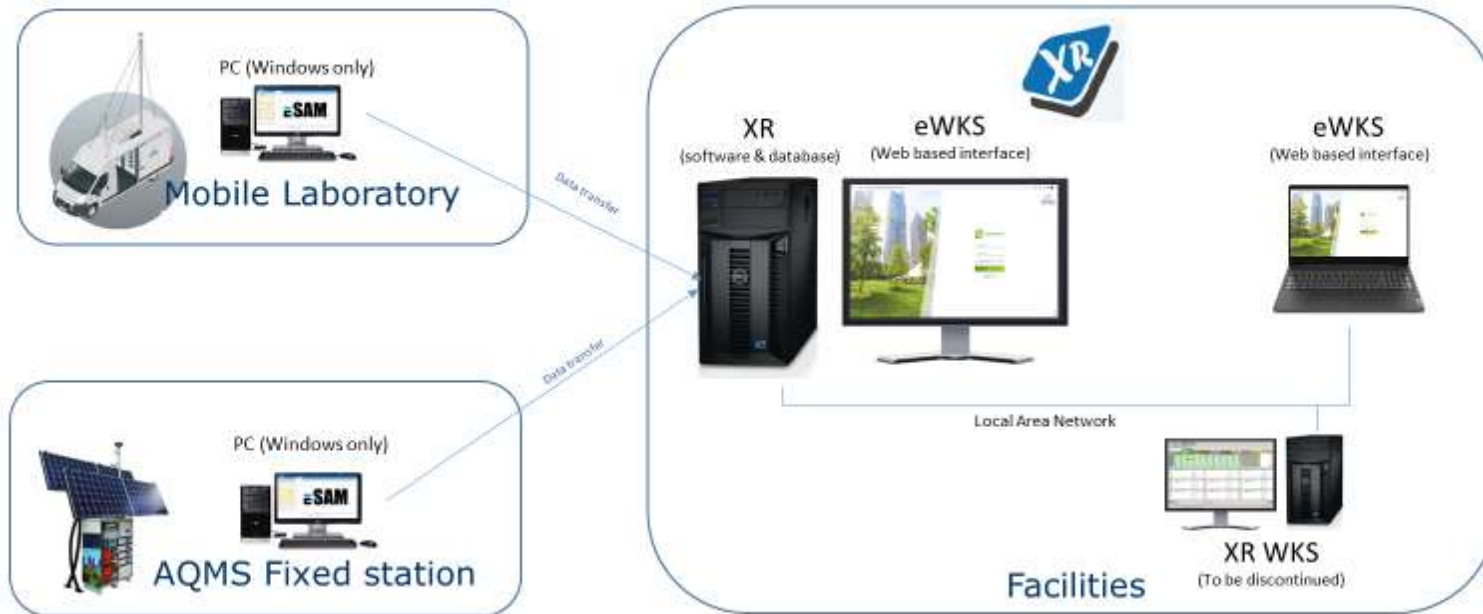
PC (Windows only)

eSAM

Mobile Laboratory

Data transfer

PC (Windows only)

eSAM

AQMS Fixed station

Data transfer

XR

XR
(software & database)

eWKS
(Web based interface)

eWKS
(Web based interface)

Local Area Network

XR WKS
(To be discontinued)

Facilities